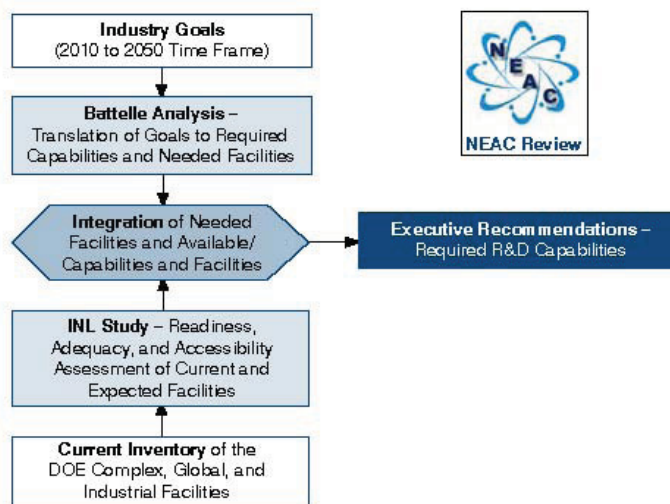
Industry Goals
(2010 to 2050 Time Frame)

Battelle Analysis – Translation of Goals to Required Capabilities and Needed Facilities

Integration of Needed Facilities and Available/ Capabilities and Facilities

INL Study – Readiness, Adequacy, and Accessibility Assessment of Current and Expected Facilities

Current Inventory of the DOE Complex, Global, and Industrial Facilities

N E A C

NEAC Review

Executive Recommendations – Required R&D Capabilities